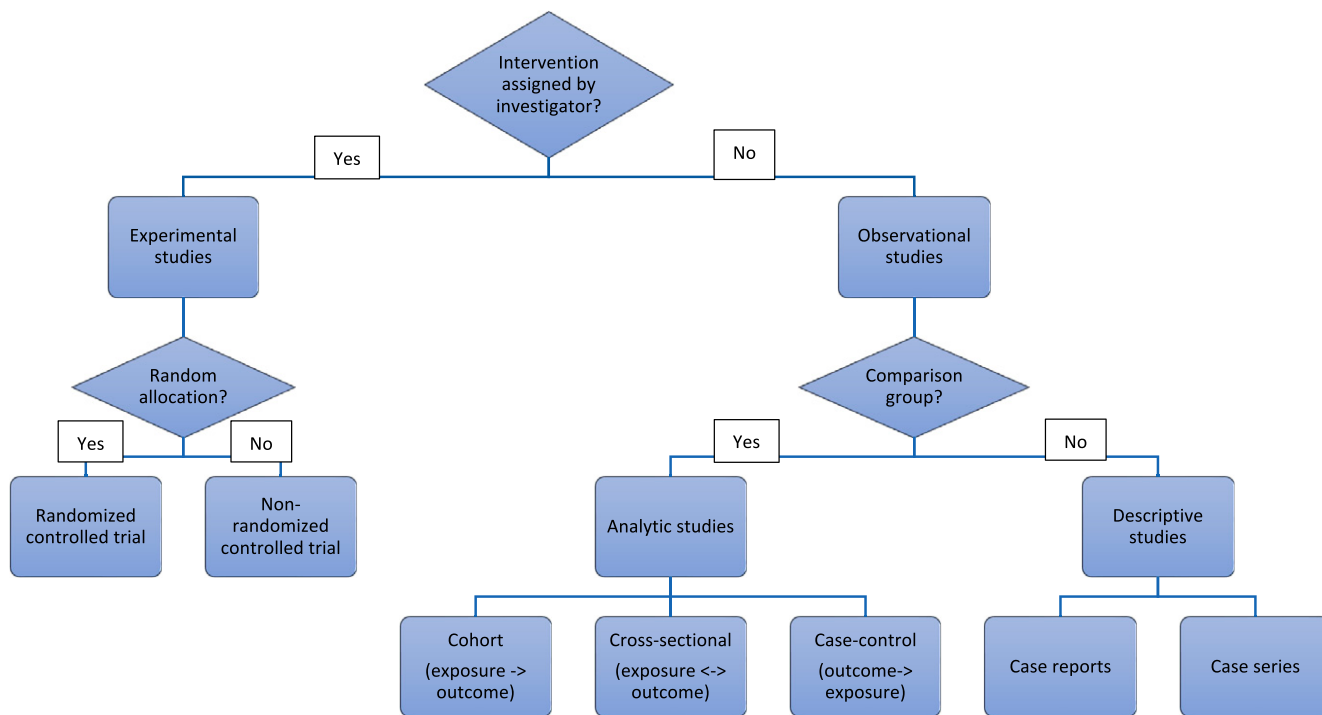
Intervention assigned by investigator?

Yes

No

Experimental studies

Observational studies

Random allocation?

Yes

No

Randomized controlled trial

Non-randomized controlled trial

Comparison group?

Yes

No

Analytic studies

Descriptive studies

Cohort (exposure -> outcome)

Cross-sectional (exposure <-> outcome)

Case-control (outcome-> exposure)

Case reports

Case series